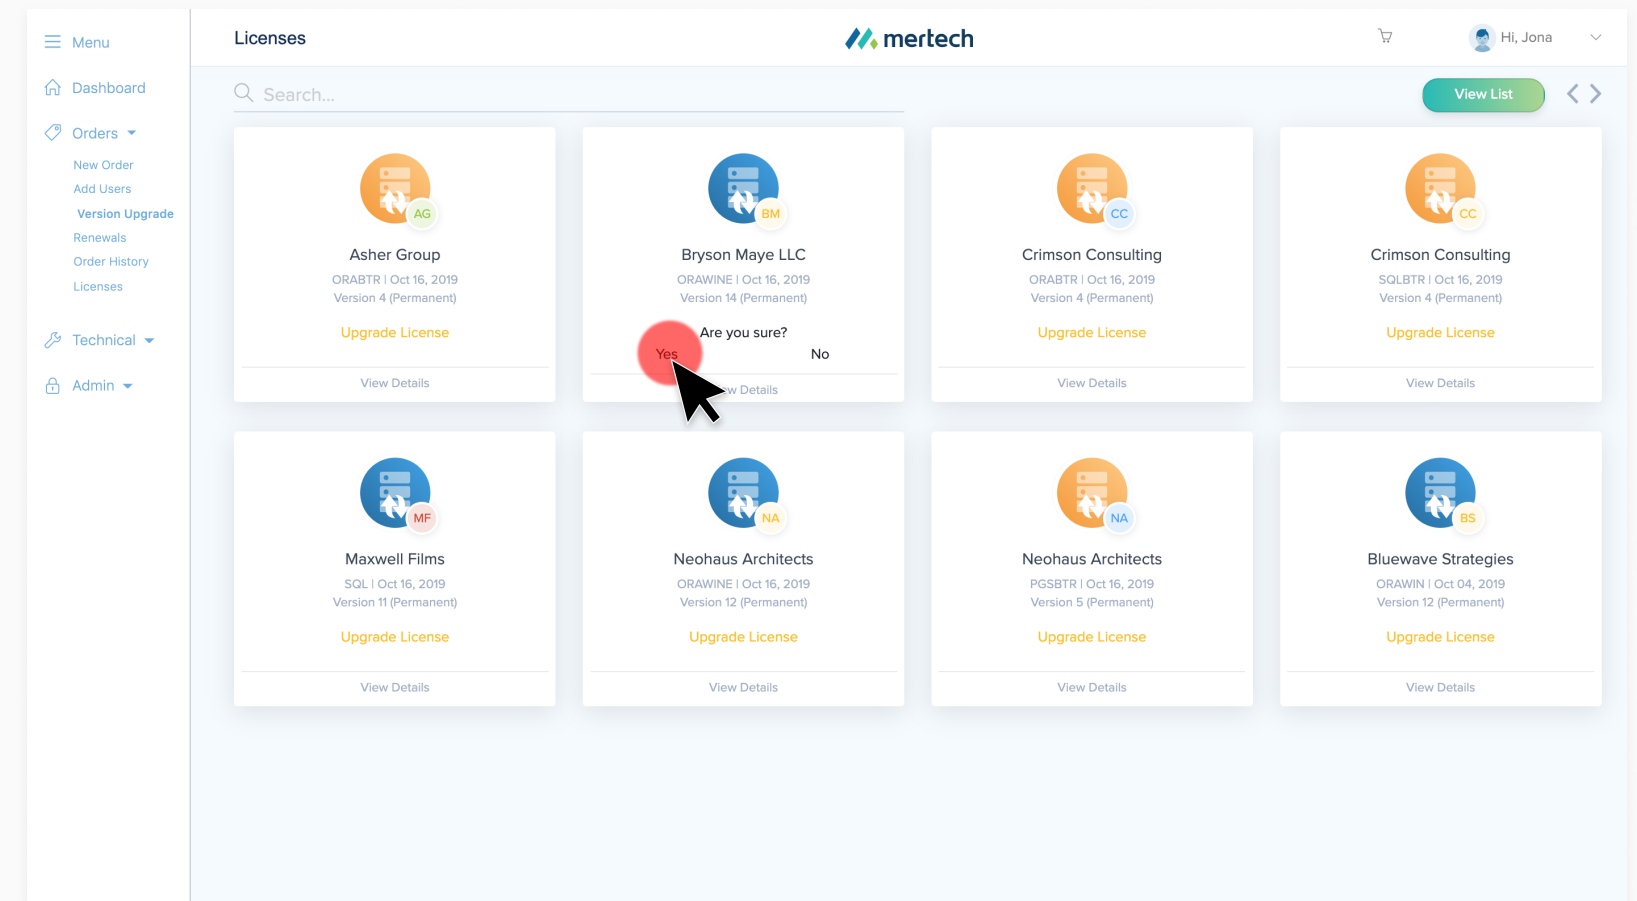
Menu
Dashboard
Orders
New Order
Add Users
Version Upgrade
Renewals
Order History
Licenses
Technical
Admin

Licenses
mertech
Hi, Jona

Search...
View List

AG
Asher Group
ORABTR | Oct 16, 2019
Version 4 (Permanent)
Upgrade License
View Details

BM
Bryson Maye LLC
ORAWINE | Oct 16, 2019
Version 14 (Permanent)
Are you sure?
Yes
No
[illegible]w Details

CC
Crimson Consulting
ORABTR | Oct 16, 2019
Version 4 (Permanent)
Upgrade License
View Details

CC
Crimson Consulting
SQLBTR | Oct 16, 2019
Version 4 (Permanent)
Upgrade License
View Details

MF
Maxwell Films
SQL | Oct 16, 2019
Version 11 (Permanent)
Upgrade License
View Details

NA
Neohaus Architects
ORAWINE | Oct 16, 2019
Version 12 (Permanent)
Upgrade License
View Details

NA
Neohaus Architects
PGSBTR | Oct 16, 2019
Version 5 (Permanent)
Upgrade License
View Details

BS
Bluewave Strategies
ORAWIN | Oct 04, 2019
Version 12 (Permanent)
Upgrade License
View Details